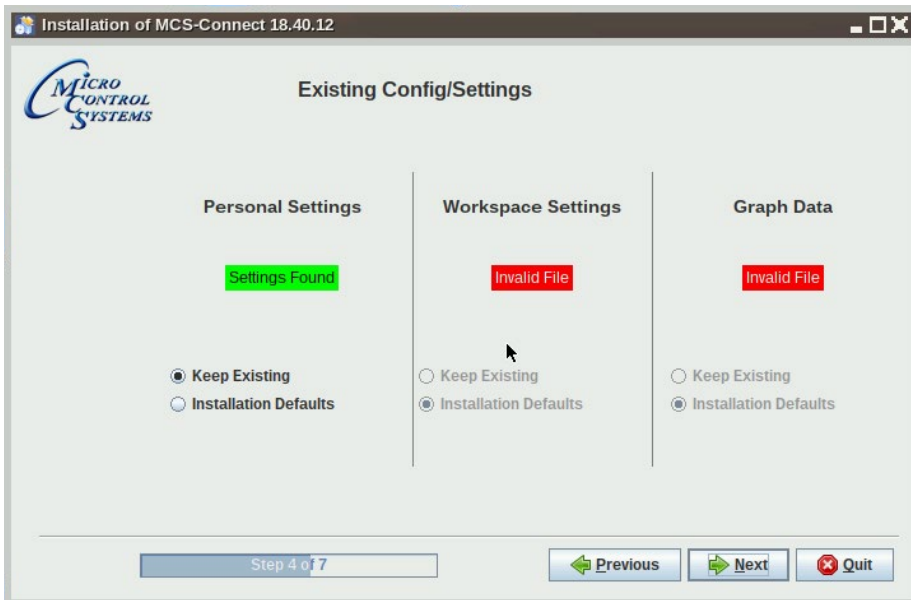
Installation of MCS-Connect 18.40.12

MICRO CONTROL SYSTEMS

Existing Config/Settings

Personal Settings

Settings Found

Keep Existing

Installation Defaults

Workspace Settings

Invalid File

Keep Existing

Installation Defaults

Graph Data

Invalid File

Keep Existing

Installation Defaults

Step 4 of 7

Previous

Next

Quit